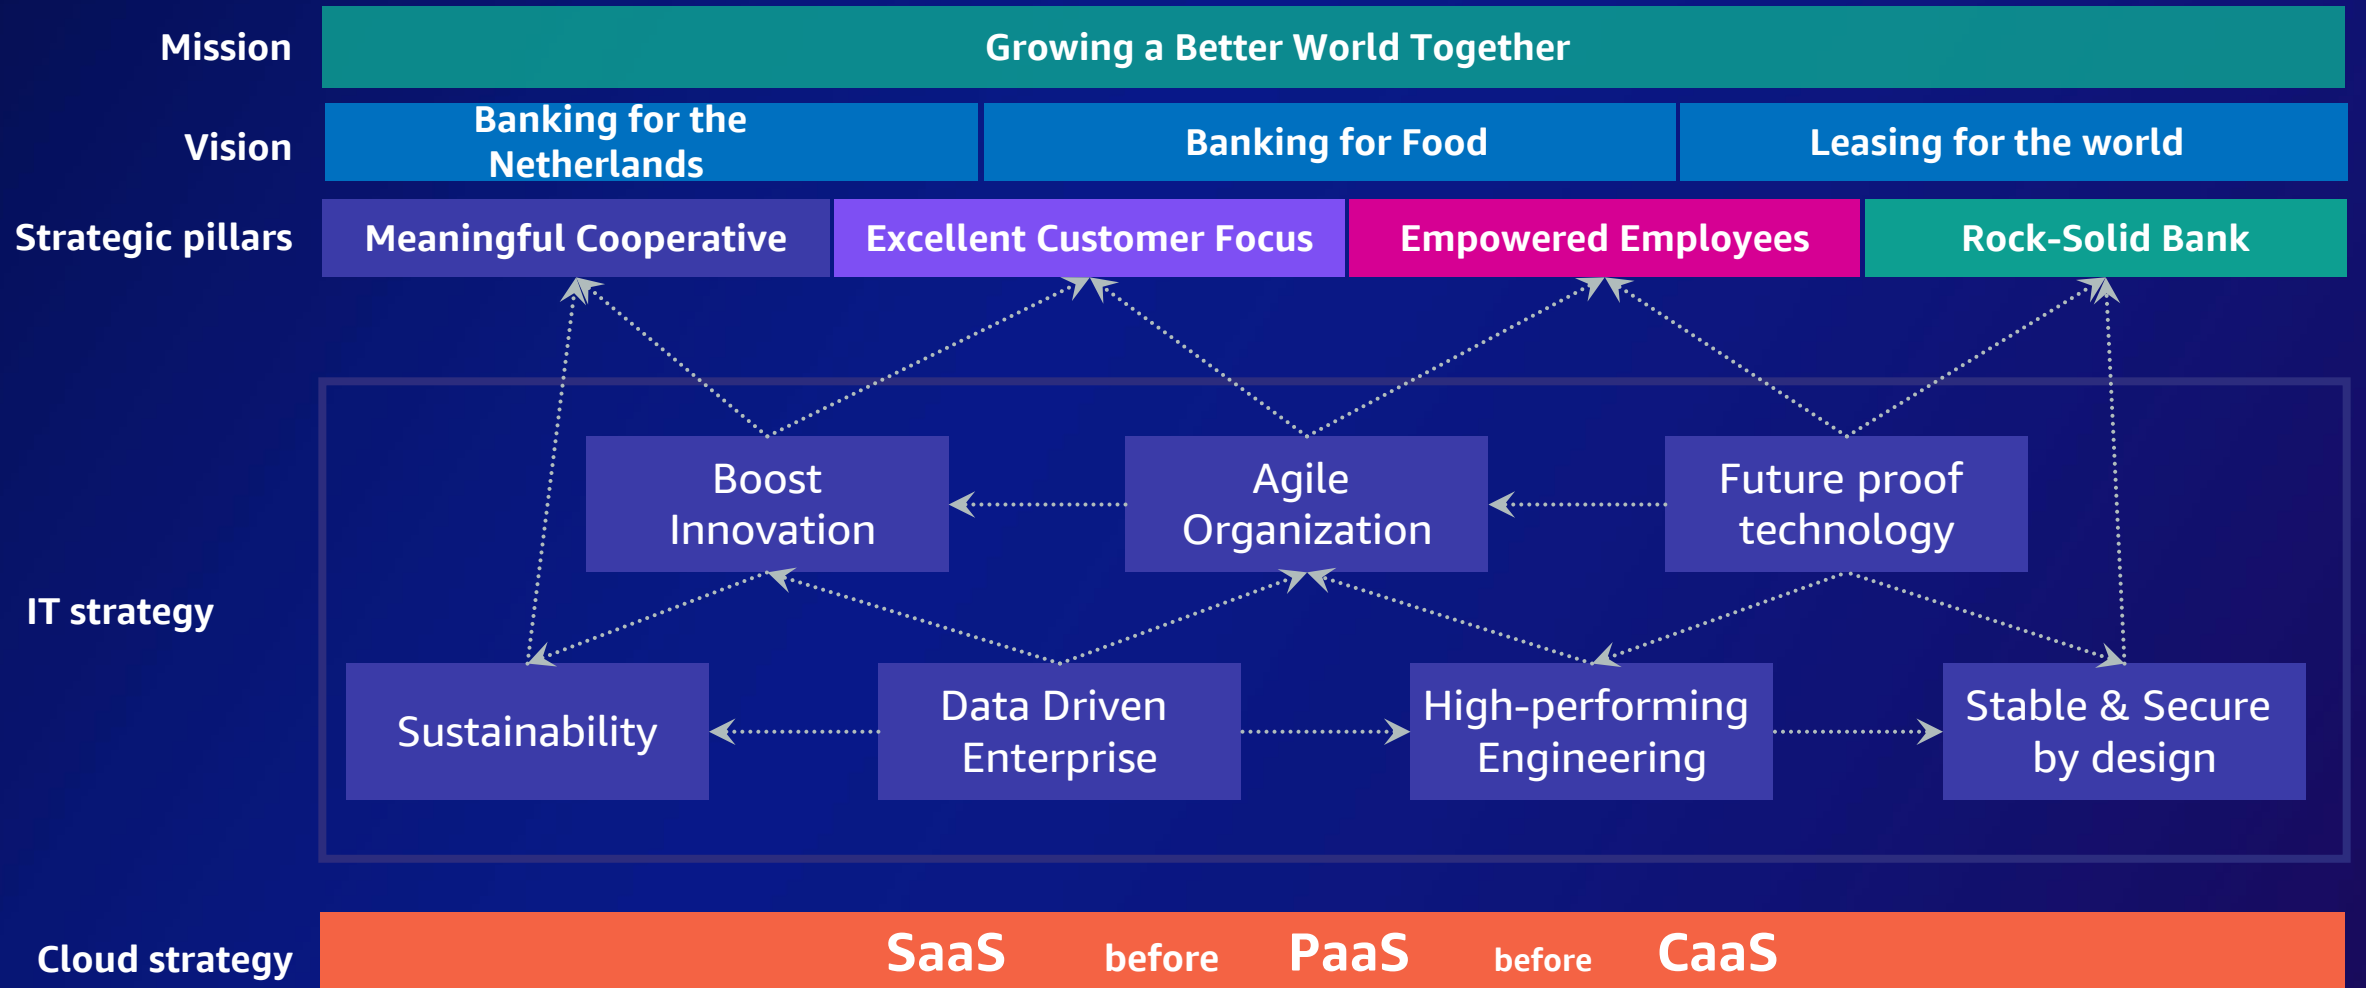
Mission
Growing a Better World Together

Vision
Banking for the Netherlands
Banking for Food
Leasing for the world

Strategic pillars
Meaningful Cooperative
Excellent Customer Focus
Empowered Employees
Rock-Solid Bank

IT strategy
Boost Innovation
Agile Organization
Future proof technology
Sustainability
Data Driven Enterprise
High-performing Engineering
Stable & Secure by design

Cloud strategy
SaaS before PaaS before CaaS